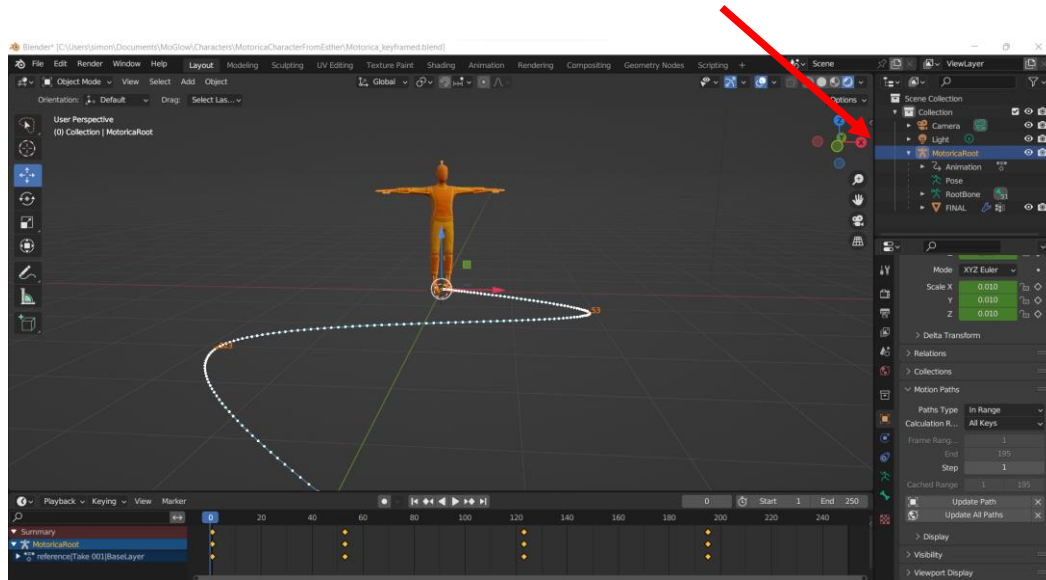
Blender* [C:\Users\simon\Documents\MoGlow\Characters\MotoricaCharacterFromEsther\Motorica_keyframed.blend]

File Edit Render Window Help Layout Modeling Sculpting UV Editing Texture Paint Shading Animation Rendering Compositing Geometry Nodes Scripting + Scene ViewLayer

Object Mode View Select Add Object Global

Orientation: Default Drag: Select Las... Options

User Perspective
(0) Collection | MotoricaRoot

Scene Collection
Collection
Camera
Light
MotoricaRoot
Animation
Pose
RootBone
FINAL

Mode XYZ Euler
Scale X 0.010
Y 0.010
Z 0.010

> Delta Transform
> Relations
> Collections
Motion Paths
Paths Type In Range
Calculation R... All Keys
Frame Rang... 1
End 195
Step 1
Cached Range 1 195
Update Path
Update All Paths
> Display
> Visibility
> Viewport Display

53
143

Playback Keying View Marker 0 Start 1 End 250

0 20 40 60 80 100 120 140 160 180 200 220 240

Summary
MotoricaRoot
reference|Take 001|BaseLayer